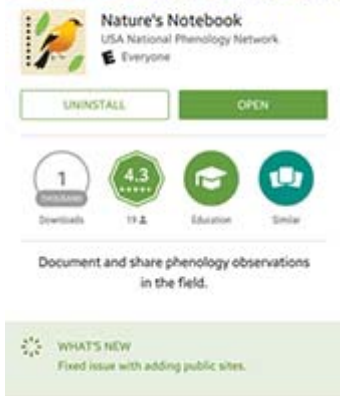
Nature's Notebook
USA National Phenology Network
E Everyone

UNINSTALL
OPEN

1
THOUSAND
Downloads

4.3
★★★★★
19

Education

Similar

Document and share phenology observations in the field.

WHAT'S NEW
Fixed issue with adding public sites.